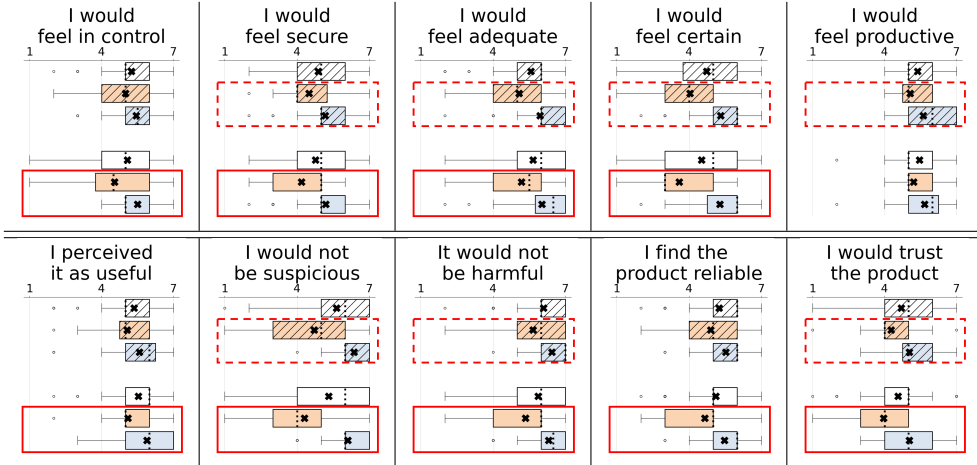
I would feel in control
1 4 7

I would feel secure
1 4 7

I would feel adequate
1 4 7

I would feel certain
1 4 7

I would feel productive
1 4 7

I perceived it as useful
1 4 7

I would not be suspicious
1 4 7

It would not be harmful
1 4 7

I find the product reliable
1 4 7

I would trust the product
1 4 7